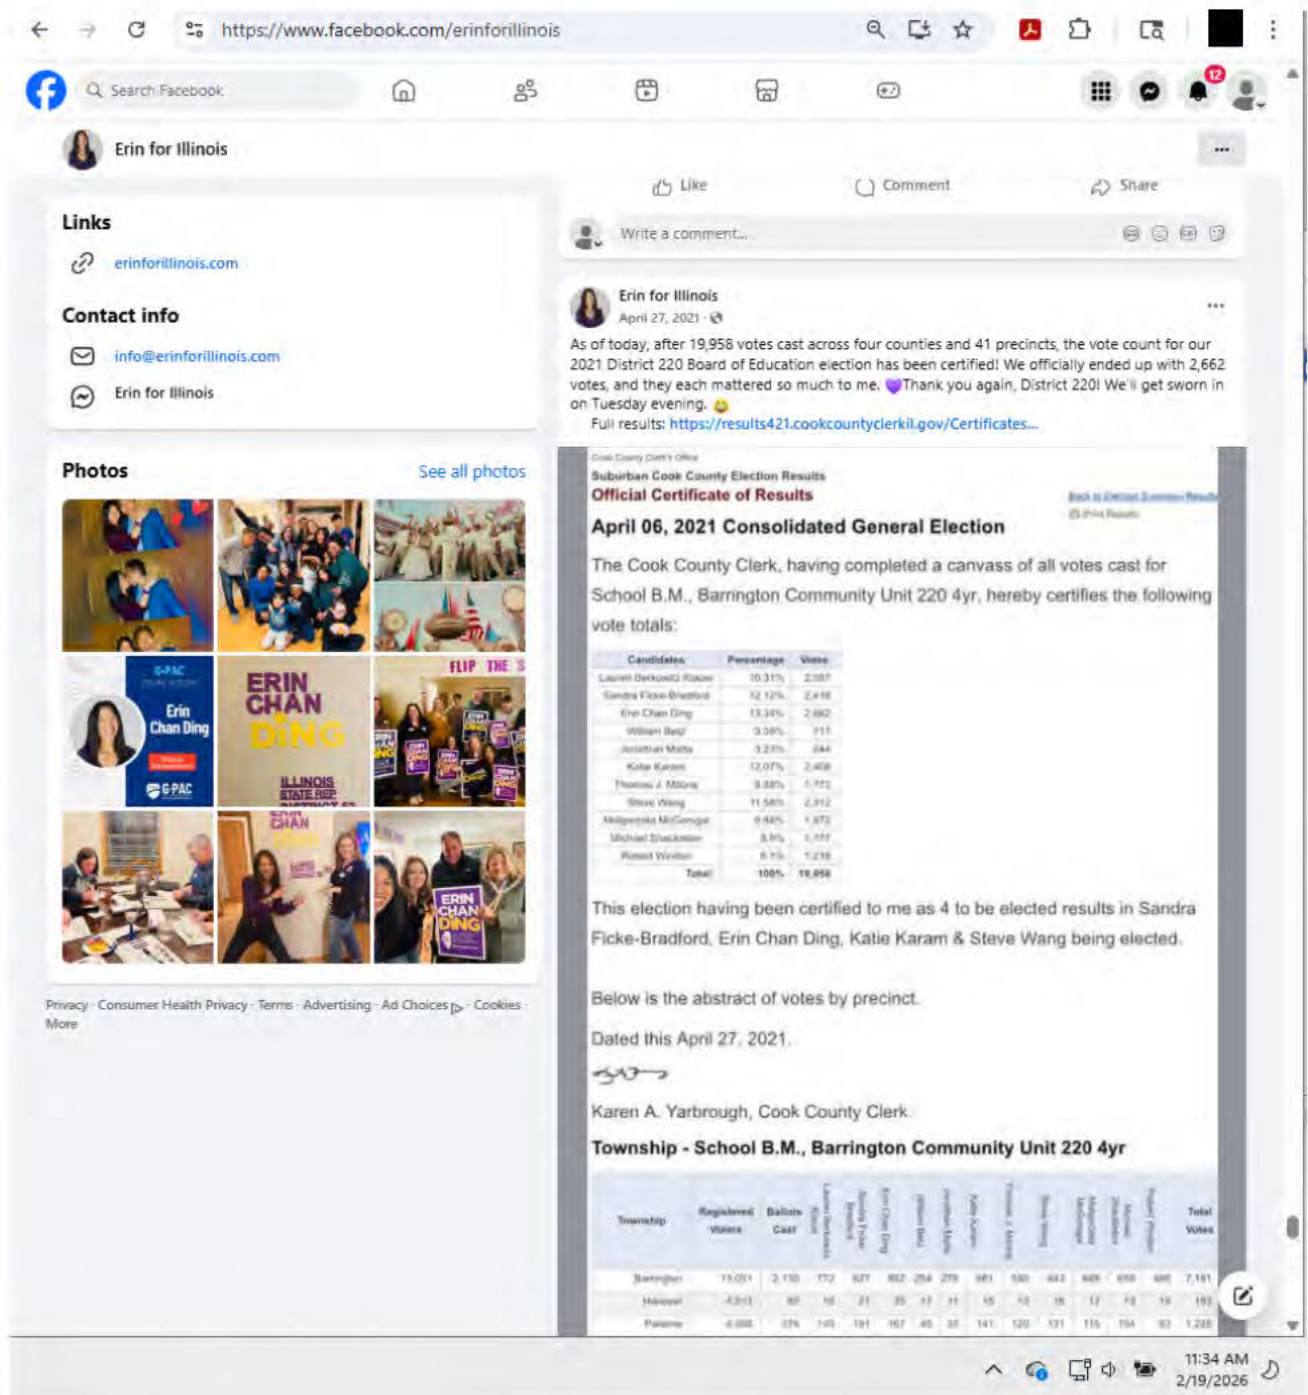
https://www.facebook.com/erinforillinois

Search Facebook

12

Erin for Illinois

Like Comment Share

Write a comment...

Links

erinforillinois.com

Contact info

info@erinforillinois.com

Erin for Illinois

Photos

See all photos

G-PAC
Erin Chan Ding
G-PAC

ERIN CHAN DING
ILLINOIS STATE REP

FLIP THE

ERIN CHAN DING

Privacy · Consumer Health Privacy · Terms · Advertising · Ad Choices · Cookies · More

Erin for Illinois
April 27, 2021 ·

As of today, after 19,958 votes cast across four counties and 41 precincts, the vote count for our 2021 District 220 Board of Education election has been certified! We officially ended up with 2,662 votes, and they each mattered so much to me. 💜Thank you again, District 220! We'll get sworn in on Tuesday evening. 😂
Full results: https://results421.cookcountyclerkil.gov/Certificates...

Cook County Clerk's Office
Suburban Cook County Election Results
Official Certificate of Results
Back to Election Summary Results
Print Results

April 06, 2021 Consolidated General Election

The Cook County Clerk, having completed a canvass of all votes cast for School B.M., Barrington Community Unit 220 4yr, hereby certifies the following vote totals:

| Candidates | Percentage | Votes |
|---|---|---|
| Lauren Berkowitz Klauser | 10.31% | 2,057 |
| Sandra Ficke-Bradford | 12.12% | 2,418 |
| Erin Chan Ding | 13.34% | 2,662 |
| William Betz | 3.59% | 717 |
| Jonathan Matta | 3.23% | 644 |
| Katie Karam | 12.07% | 2,408 |
| Thomas J. Mitoraj | 8.88% | 1,772 |
| Steve Wang | 11.58% | 2,312 |
| Malgorzata McGonigal | 8.88% | 1,672 |
| Michael Shackleton | 5.9% | 1,177 |
| Robert Windon | 6.1% | 1,218 |
| Total | 100% | 19,958 |

This election having been certified to me as 4 to be elected results in Sandra Ficke-Bradford, Erin Chan Ding, Katie Karam & Steve Wang being elected.

Below is the abstract of votes by precinct.

Dated this April 27, 2021.

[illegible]

Karen A. Yarbrough, Cook County Clerk

Township - School B.M., Barrington Community Unit 220 4yr

| Township | Registered Voters | Ballots Cast | Lauren Berkowitz Klauser | Sandra Ficke-Bradford | Erin Chan Ding | William Betz | Jonathan Matta | Katie Karam | Thomas J. Mitoraj | Steve Wang | Malgorzata McGonigal | Michael Shackleton | Robert Windon | Total Votes |
|---|---|---|---|---|---|---|---|---|---|---|---|---|---|---|
| Barrington | 11,051 | 2,110 | 772 | 627 | 852 | 254 | 278 | 681 | 540 | 643 | 648 | 659 | 686 | 7,161 |
| Hanover | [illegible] | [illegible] | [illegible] | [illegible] | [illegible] | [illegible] | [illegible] | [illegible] | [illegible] | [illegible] | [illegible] | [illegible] | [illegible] | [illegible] |
| Palatine | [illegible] | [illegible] | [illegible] | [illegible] | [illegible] | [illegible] | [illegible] | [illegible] | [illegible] | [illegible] | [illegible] | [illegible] | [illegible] | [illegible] |

11:34 AM
2/19/2026